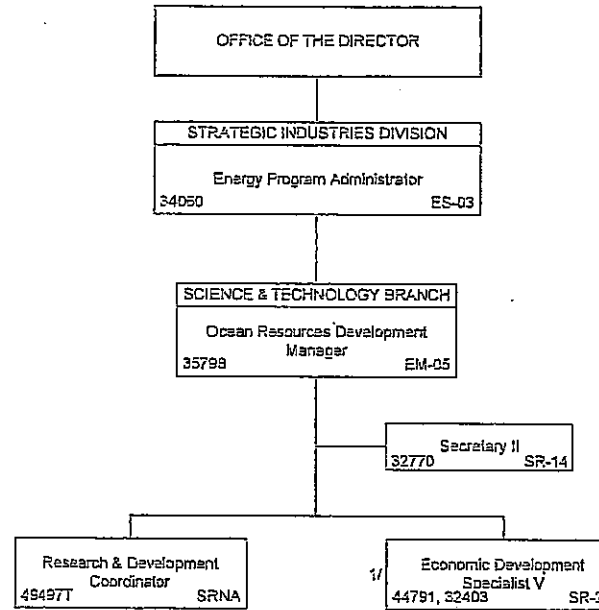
OFFICE OF THE DIRECTOR

STRATEGIC INDUSTRIES DIVISION

Energy Program Administrator
34060 ES-03

SCIENCE & TECHNOLOGY BRANCH

Ocean Resources Development Manager
35798 EM-05

Secretary II
32770 SR-14

Research & Development Coordinator
49497T SRNA

1/

Economic Development Specialist V
44791, 32403 SR-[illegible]